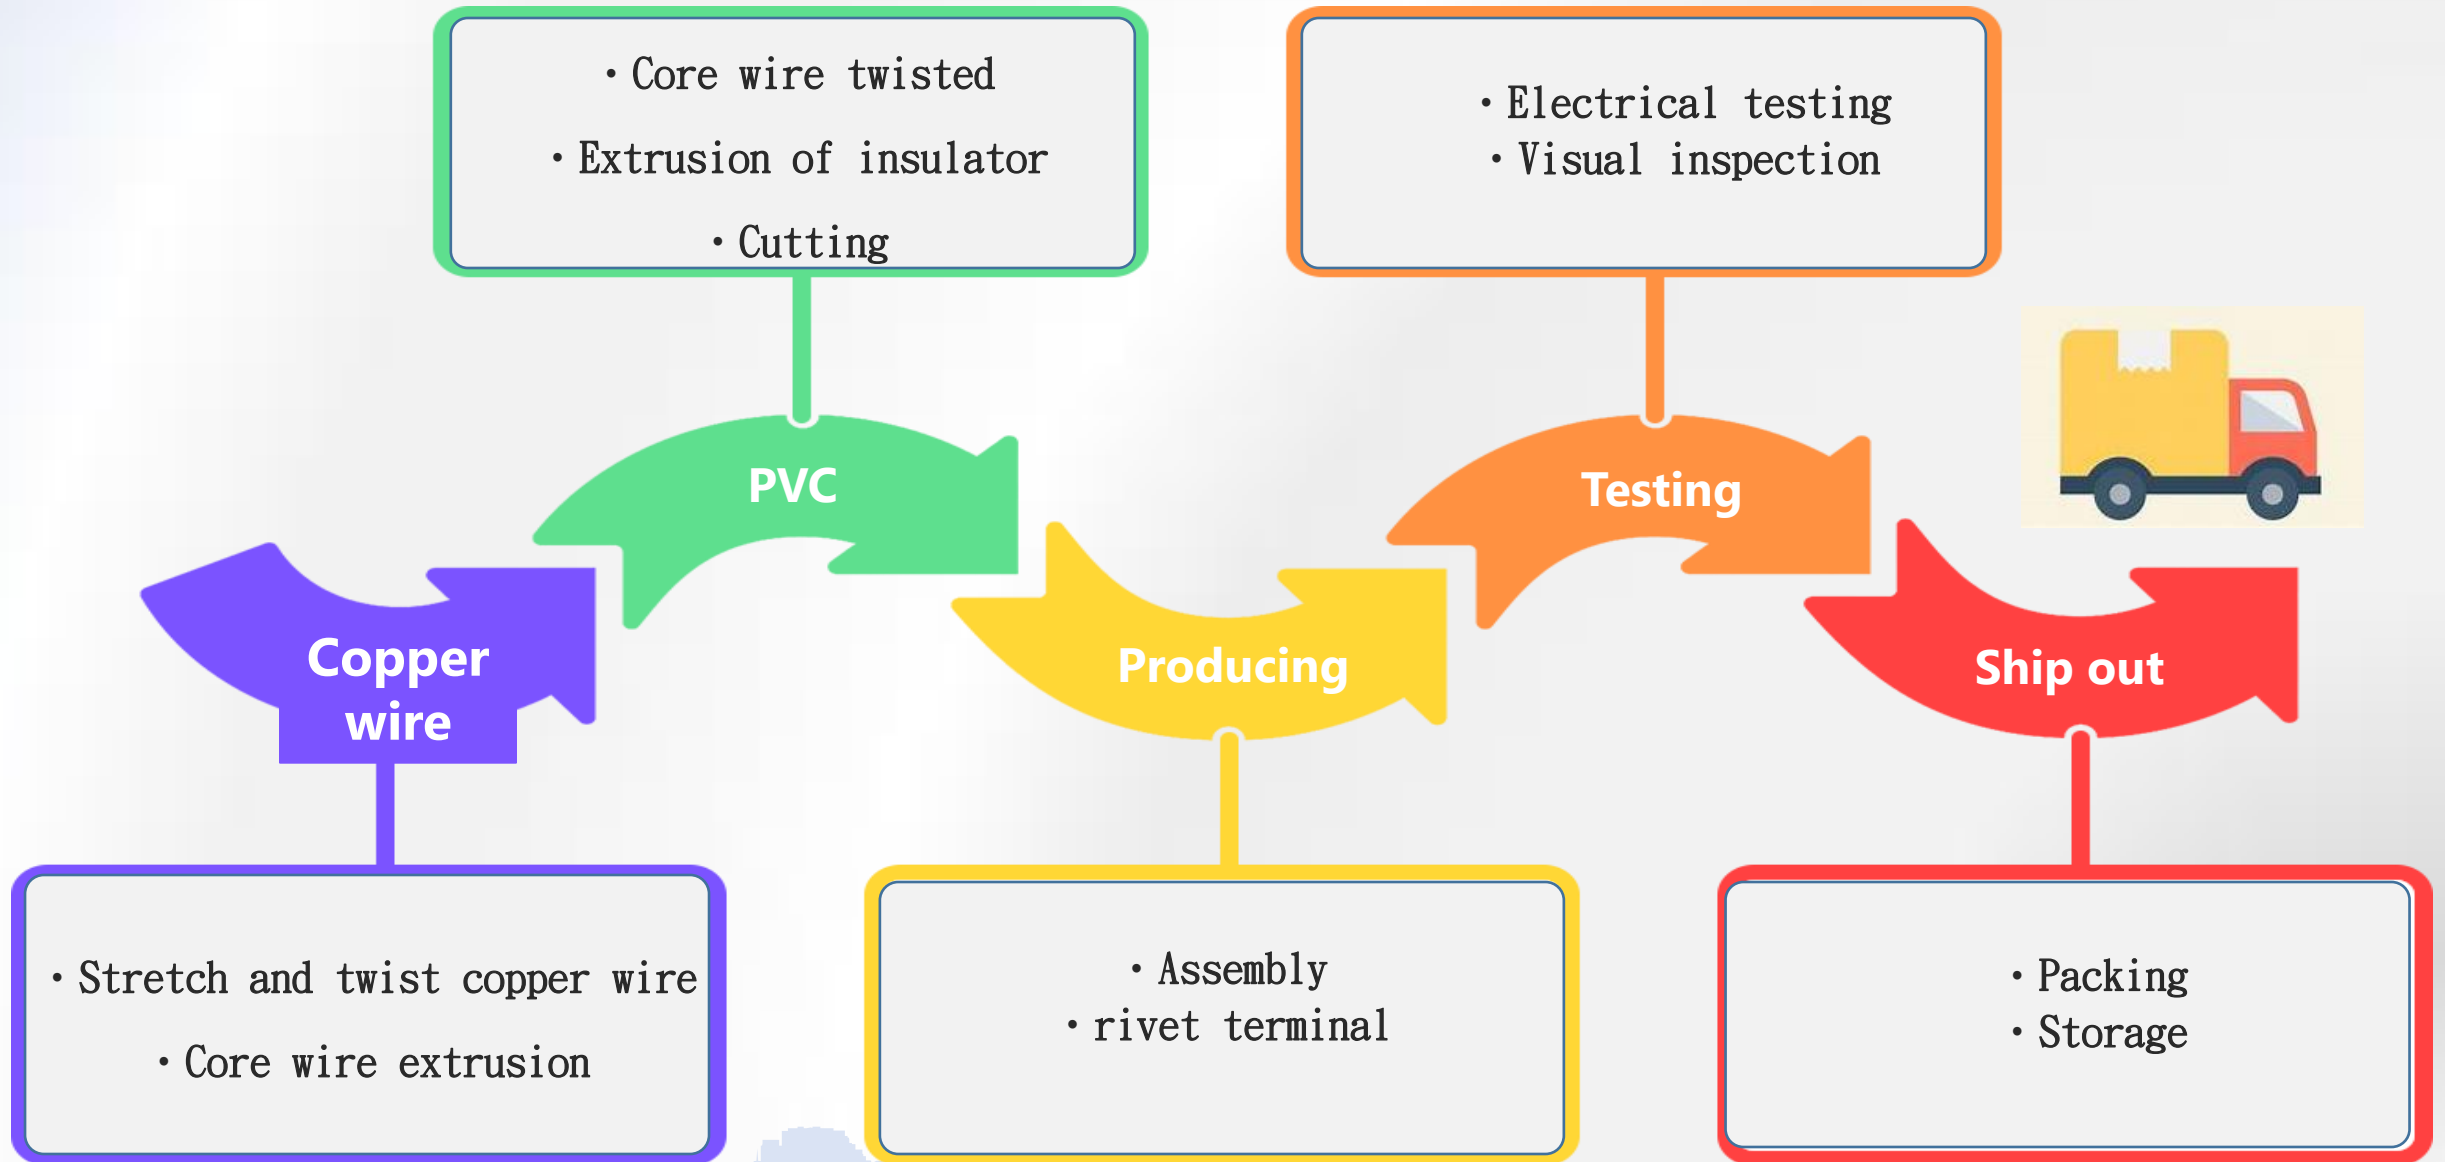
· Core wire twisted
· Extrusion of insulator
· Cutting

· Electrical testing
· Visual inspection

PVC

Testing

Copper wire

Producing

Ship out

· Stretch and twist copper wire
· Core wire extrusion

· Assembly
· rivet terminal

· Packing
· Storage